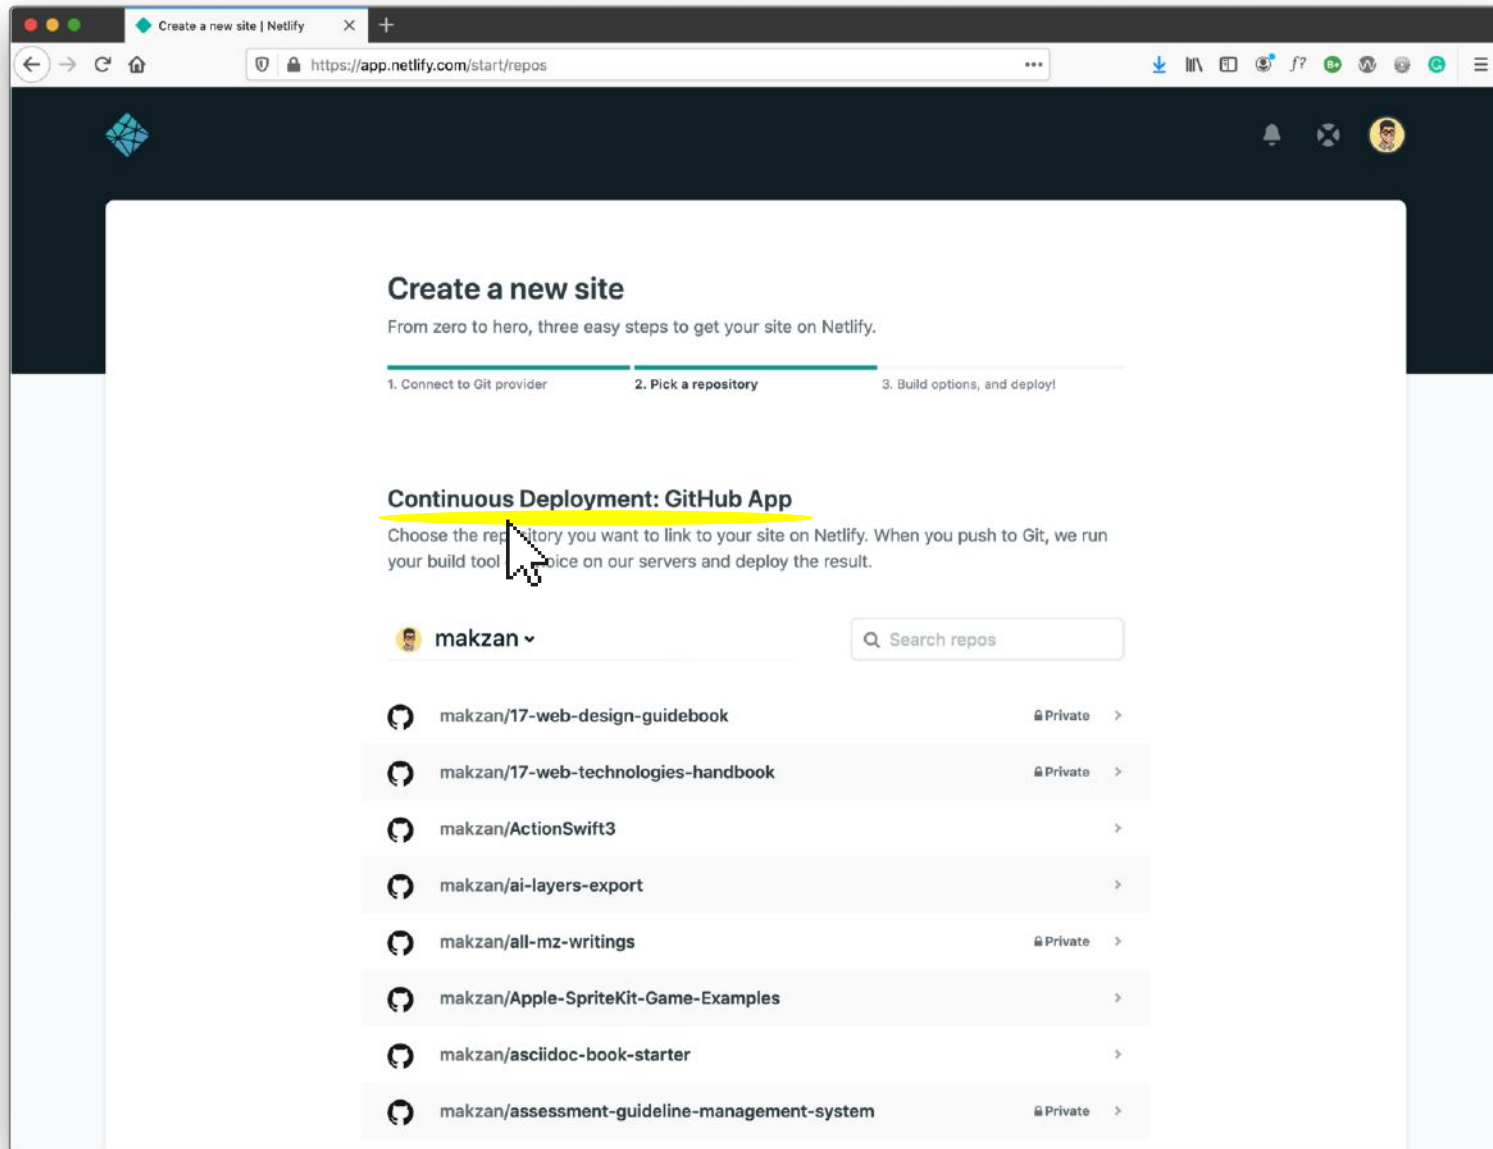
Create a new site | Netlify

https://app.netlify.com/start/repos

Create a new site

From zero to hero, three easy steps to get your site on Netlify.

1. Connect to Git provider
2. Pick a repository
3. Build options, and deploy!

Continuous Deployment: GitHub App

Choose the rep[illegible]itory you want to link to your site on Netlify. When you push to Git, we run your build tool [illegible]oice on our servers and deploy the result.

makzan

Search repos

makzan/17-web-design-guidebook Private
makzan/17-web-technologies-handbook Private
makzan/ActionSwift3
makzan/ai-layers-export
makzan/all-mz-writings Private
makzan/Apple-SpriteKit-Game-Examples
makzan/asciidoc-book-starter
makzan/assessment-guideline-management-system Private